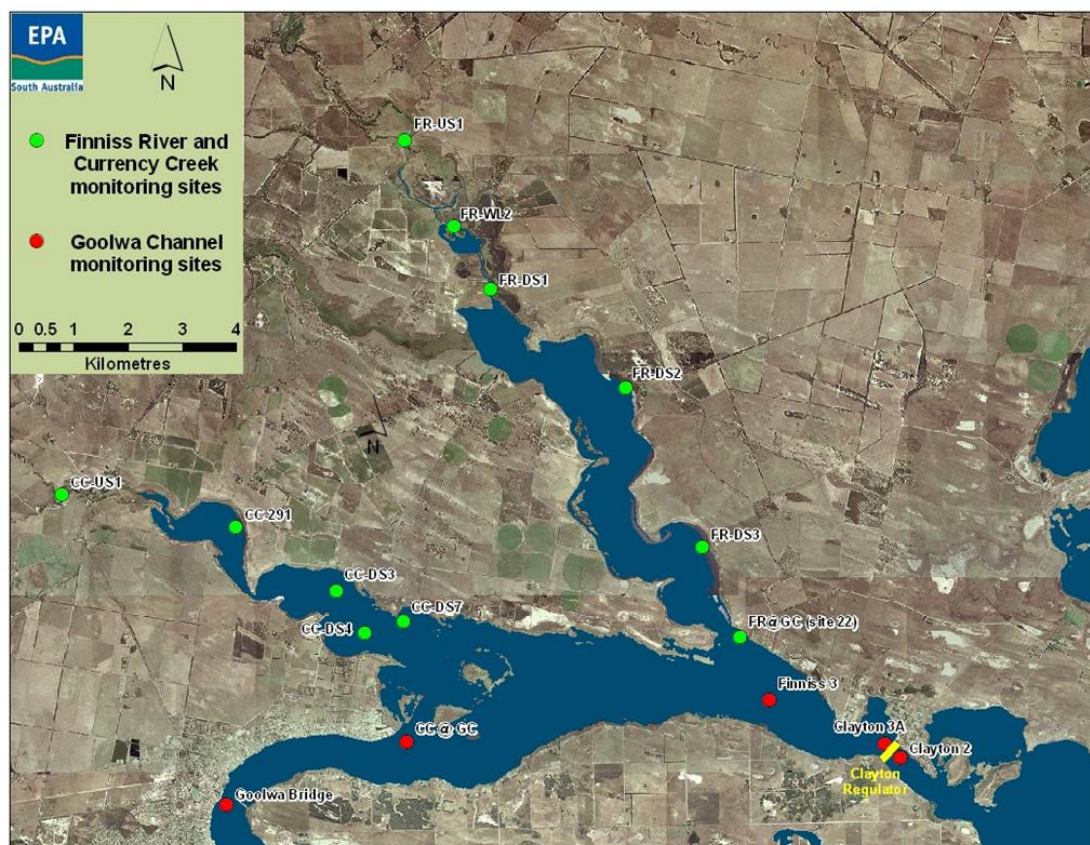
EPA
South Australia

N

Finniss River and Currency Creek monitoring sites

Goolwa Channel monitoring sites

0 0.5 1 2 3 4
Kilometres

FR-US1
FR-WL2
FR-DS1
FR-DS2
N
CC-US1
CC-291
FR-DS3
CC-DS3
CC-DS7
CC-DS4
FR@GC (site 22)
Finniss 3
CC @ GC
Clayton 3A
Clayton 2
Clayton Regulator
Goolwa Bridge